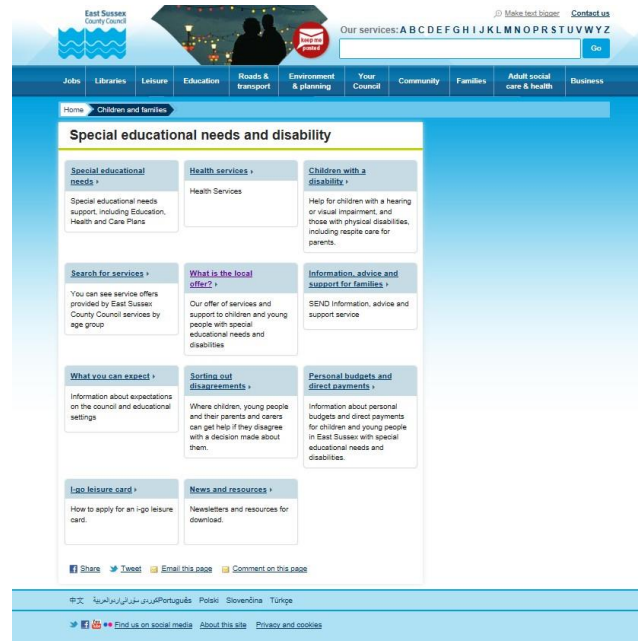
East Sussex County Council

Keep me posted

Make text bigger Contact us

Our services: A B C D E F G H I J K L M N O P R S T U V W Y Z

Go

Jobs | Libraries | Leisure | Education | Roads & transport | Environment & planning | Your Council | Community | Families | Adult social care & health | Business

Home > Children and families >

Special educational needs and disability

Special educational needs ›
Special educational needs support, including Education, Health and Care Plans

Health services ›
Health Services

Children with a disability ›
Help for children with a hearing or visual impairment, and those with physical disabilities, including respite care for parents.

Search for services ›
You can see service offers provided by East Sussex County Council services by age group

What is the local offer? ›
Our offer of services and support to children and young people with special educational needs and disabilities

Information, advice and support for families ›
SEND Information, advice and support service

What you can expect ›
Information about expectations on the council and educational settings

Sorting out disagreements ›
Where children, young people and their parents and carers can get help if they disagree with a decision made about them.

Personal budgets and direct payments ›
Information about personal budgets and direct payments for children and young people in East Sussex with special educational needs and disabilities.

I-go leisure card ›
How to apply for an i-go leisure card.

News and resources ›
Newsletters and resources for download.

Share Tweet Email this page Comment on this page

中文 العربية کوردی سۆرانی اردو Português Polski Slovenčina Türkçe

Find us on social media About this site Privacy and cookies